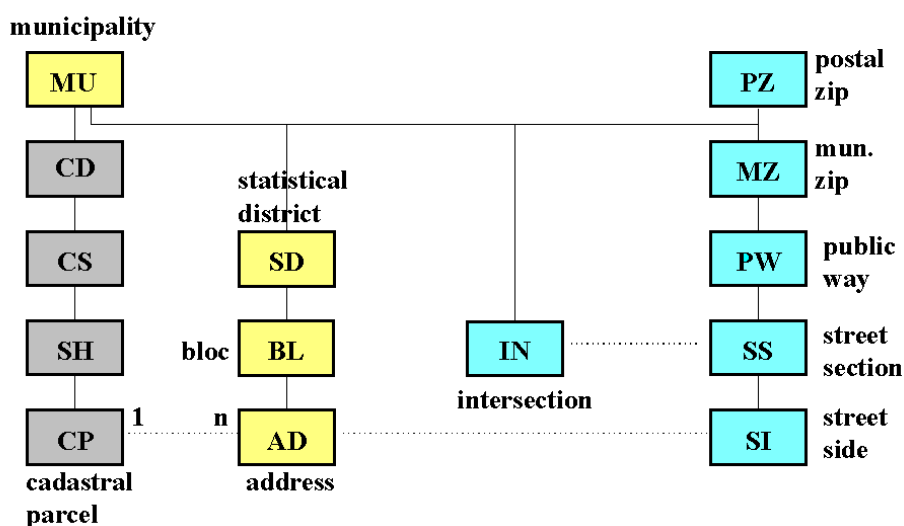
municipality

MU

CD

CS

SH

CP

cadastral parcel

1

n

statistical district

SD

bloc

BL

AD

address

IN

intersection

PZ

postal zip

MZ

mun. zip

PW

public way

SS

street section

SI

street side